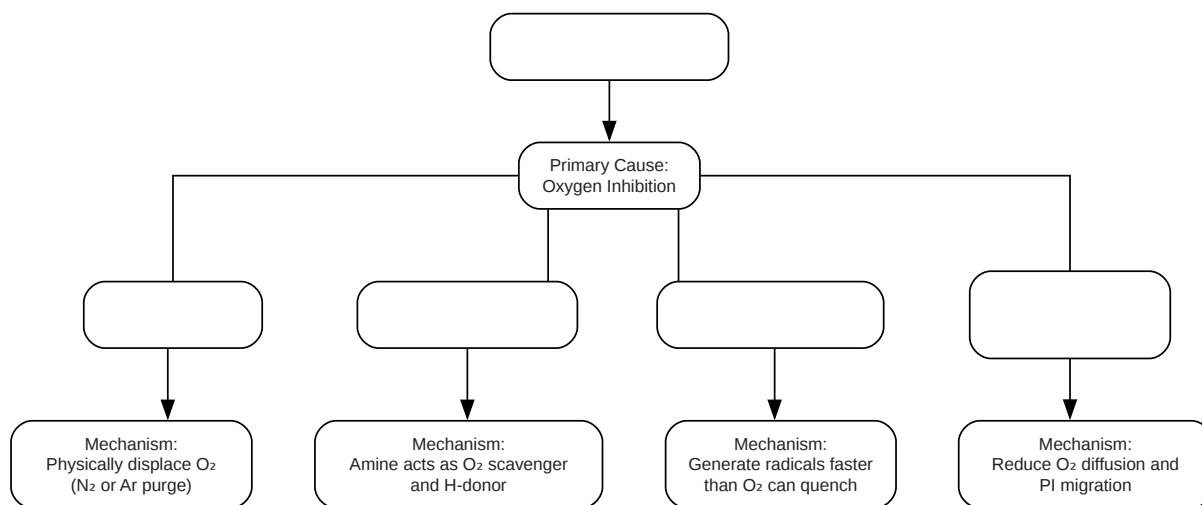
Primary Cause:
Oxygen Inhibition

Mechanism:
Physically displace $O_2$
($N_2$ or Ar purge)

Mechanism:
Amine acts as $O_2$ scavenger and H-donor

Mechanism:
Generate radicals faster than $O_2$ can quench

Mechanism:
Reduce $O_2$ diffusion and PI migration